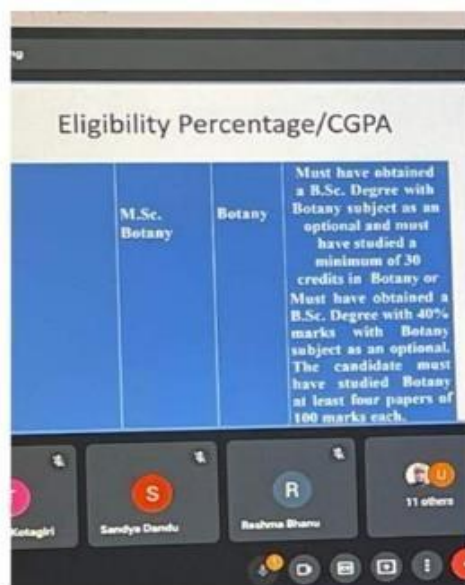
Eligibility Percentage/CGPA

| | M.Sc. Botany | Botany | Must have obtained a B.Sc. Degree with Botany subject as an optional and must have studied a minimum of 30 credits in Botany or Must have obtained a B.Sc. Degree with 40% marks with Botany subject as an optional. The candidate must have studied Botany at least four papers of 100 marks each. |
|---|---|---|---|

Kotagiri

S
Sandya Dandu

R
Reshma Bhanu

U
11 others